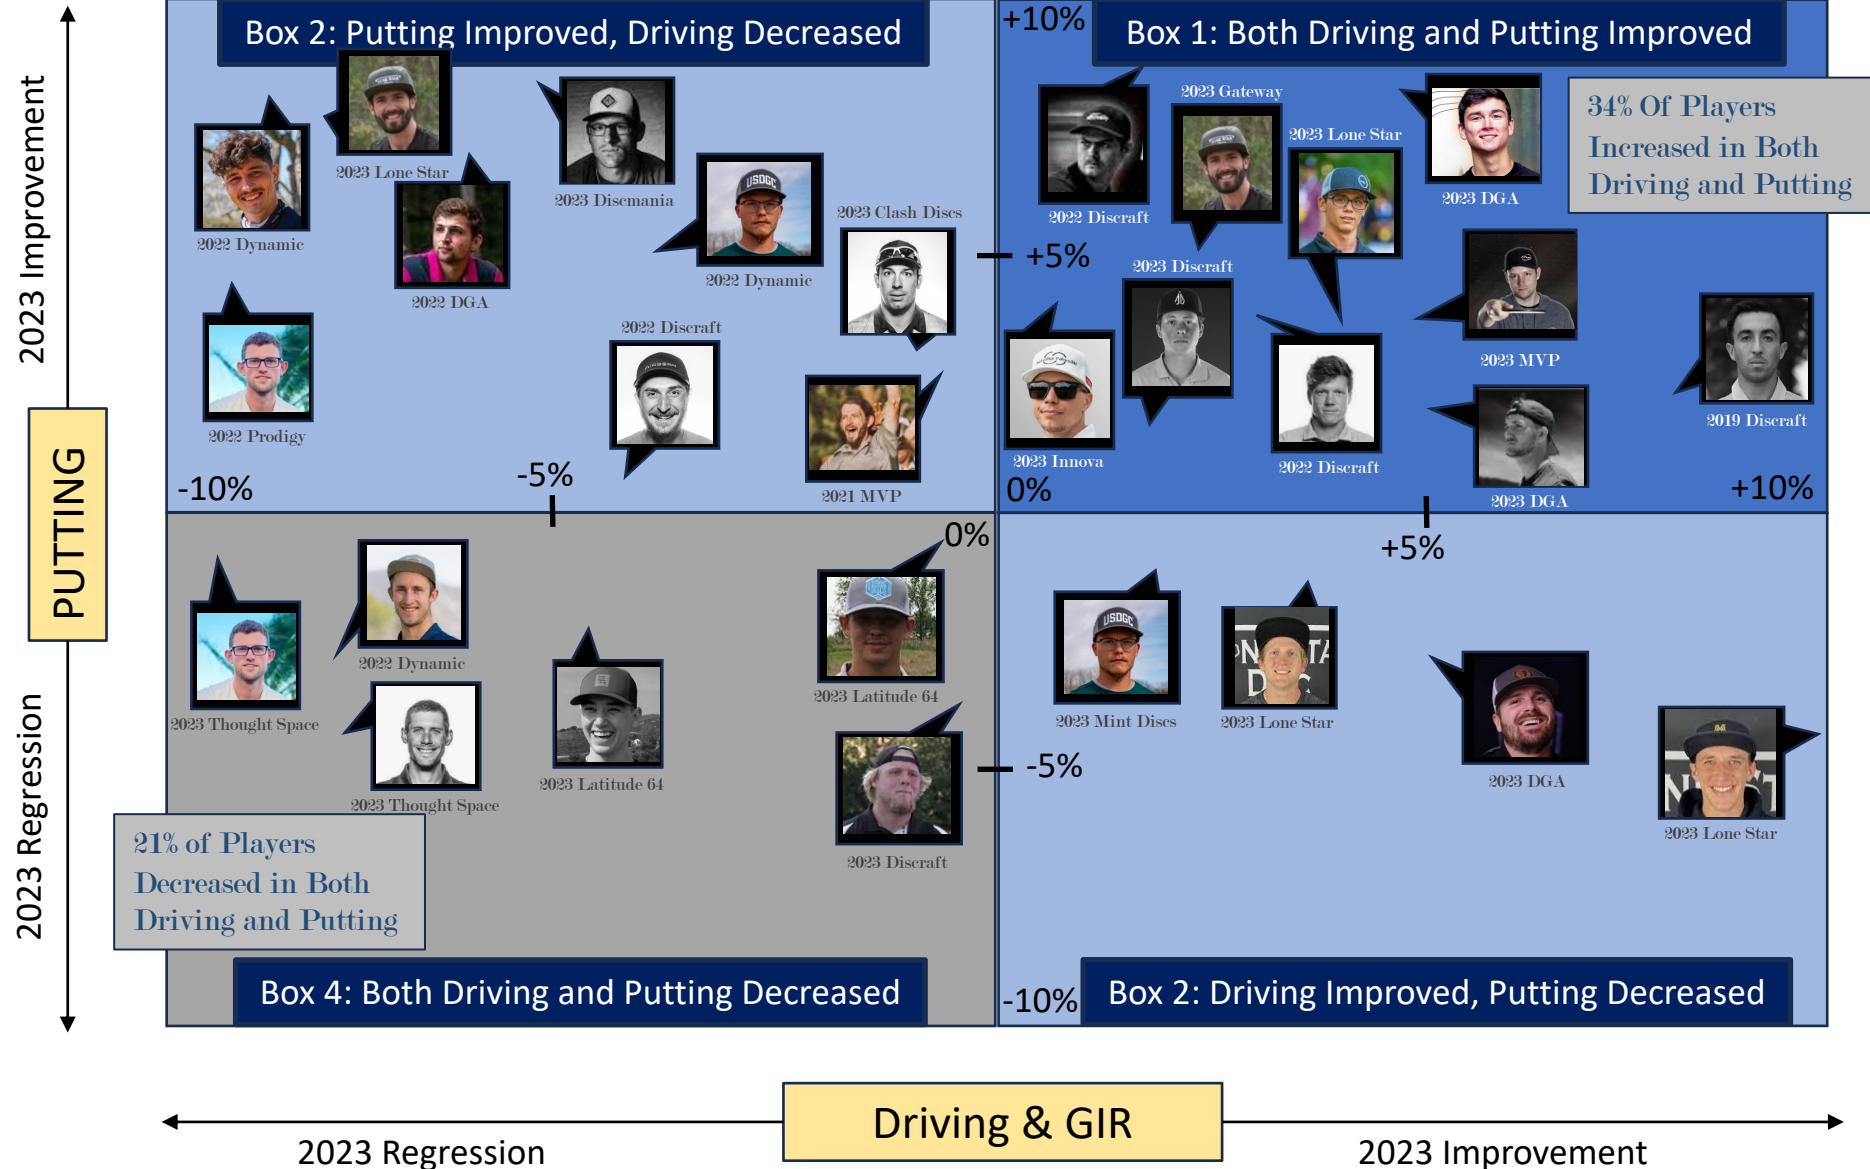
2023 Improvement

PUTTING

2023 Regression

Box 2: Putting Improved, Driving Decreased

+10%

Box 1: Both Driving and Putting Improved

2022 Dynamic

2023 Lone Star

2022 DGA

2023 Discmania

2022 Dynamic

2023 Clash Discs

2022 Prodigy

2022 Discraft

2021 MVP

-10%

-5%

2022 Discraft

2023 Gateway

2023 Lone Star

2023 DGA

34% Of Players Increased in Both Driving and Putting

+5%

2023 Discraft

2023 MVP

2023 Innova

2022 Discraft

2023 DGA

2019 Discraft

0%

+10%

+5%

0%

2023 Thought Space

2022 Dynamic

2023 Thought Space

2023 Latitude 64

2023 Latitude 64

2023 Discraft

-5%

21% of Players Decreased in Both Driving and Putting

2023 Mint Discs

2023 Lone Star

2023 DGA

2023 Lone Star

Box 4: Both Driving and Putting Decreased

-10%

Box 2: Driving Improved, Putting Decreased

Driving & GIR

2023 Regression

2023 Improvement